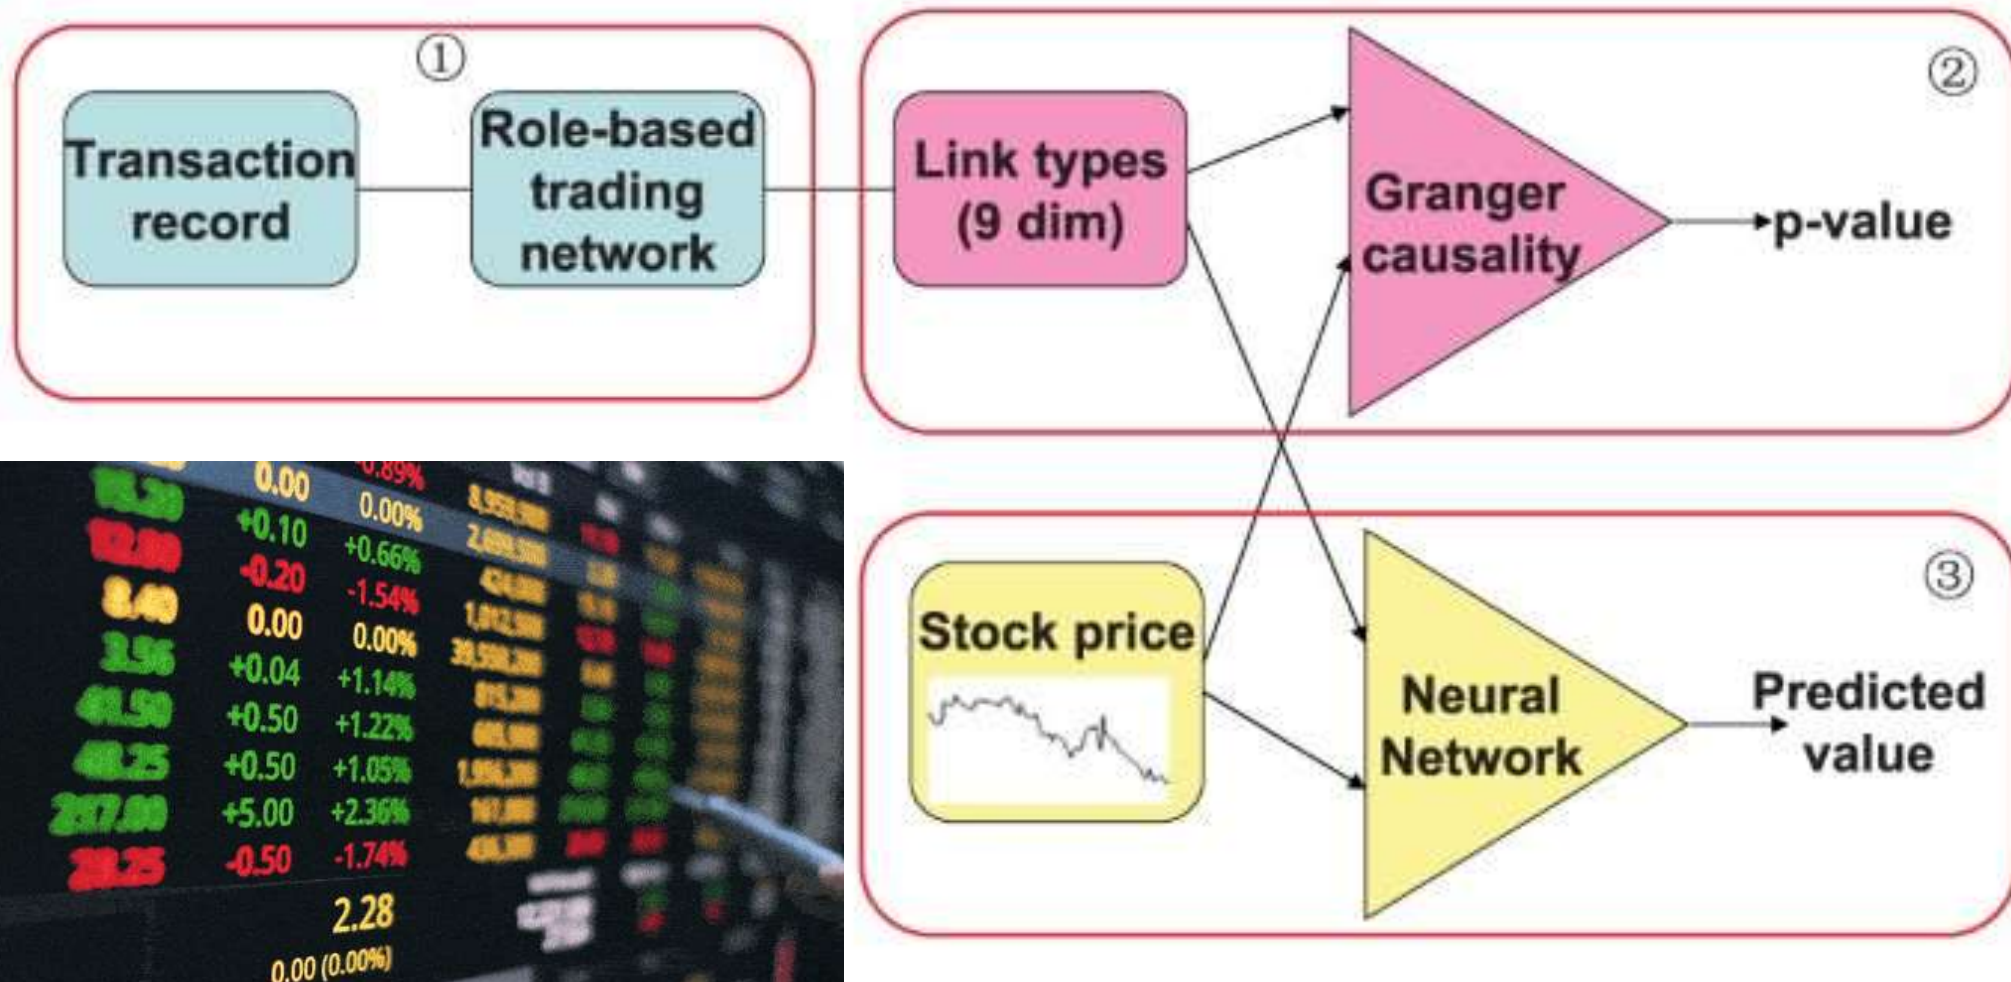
①

Transaction record

Role-based trading network

②

Link types (9 dim)

Granger causality

p-value

③

Stock price

Neural Network

Predicted value

-0.89%
0.00
0.00%
+0.10
+0.66%
-0.20
-1.54%
0.00
0.00%
+0.04
+1.14%
+0.50
+1.22%
+0.50
+1.05%
+5.00
+2.36%
-0.50
-1.74%
2.28
0.00 (0.00%)